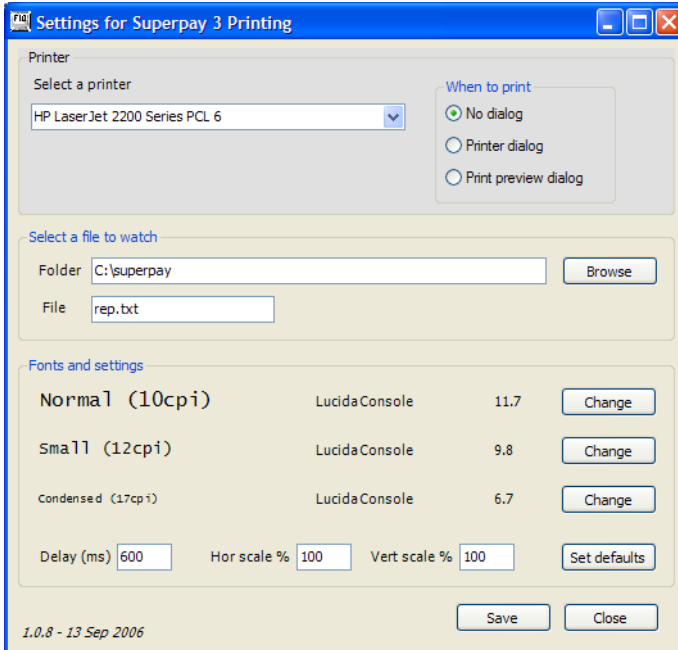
Settings for Superpay 3 Printing

Printer

Select a printer

HP LaserJet 2200 Series PCL 6

When to print

No dialog

Printer dialog

Print preview dialog

Select a file to watch

Folder C:\superpay

Browse

File rep.txt

Fonts and settings

Normal (10cpi) LucidaConsole 11.7 Change

Small (12cpi) LucidaConsole 9.8 Change

Condensed (17cpi) LucidaConsole 6.7 Change

Delay (ms) 600 Hor scale % 100 Vert scale % 100 Set defaults

1.0.8 - 13 Sep 2006

Save Close